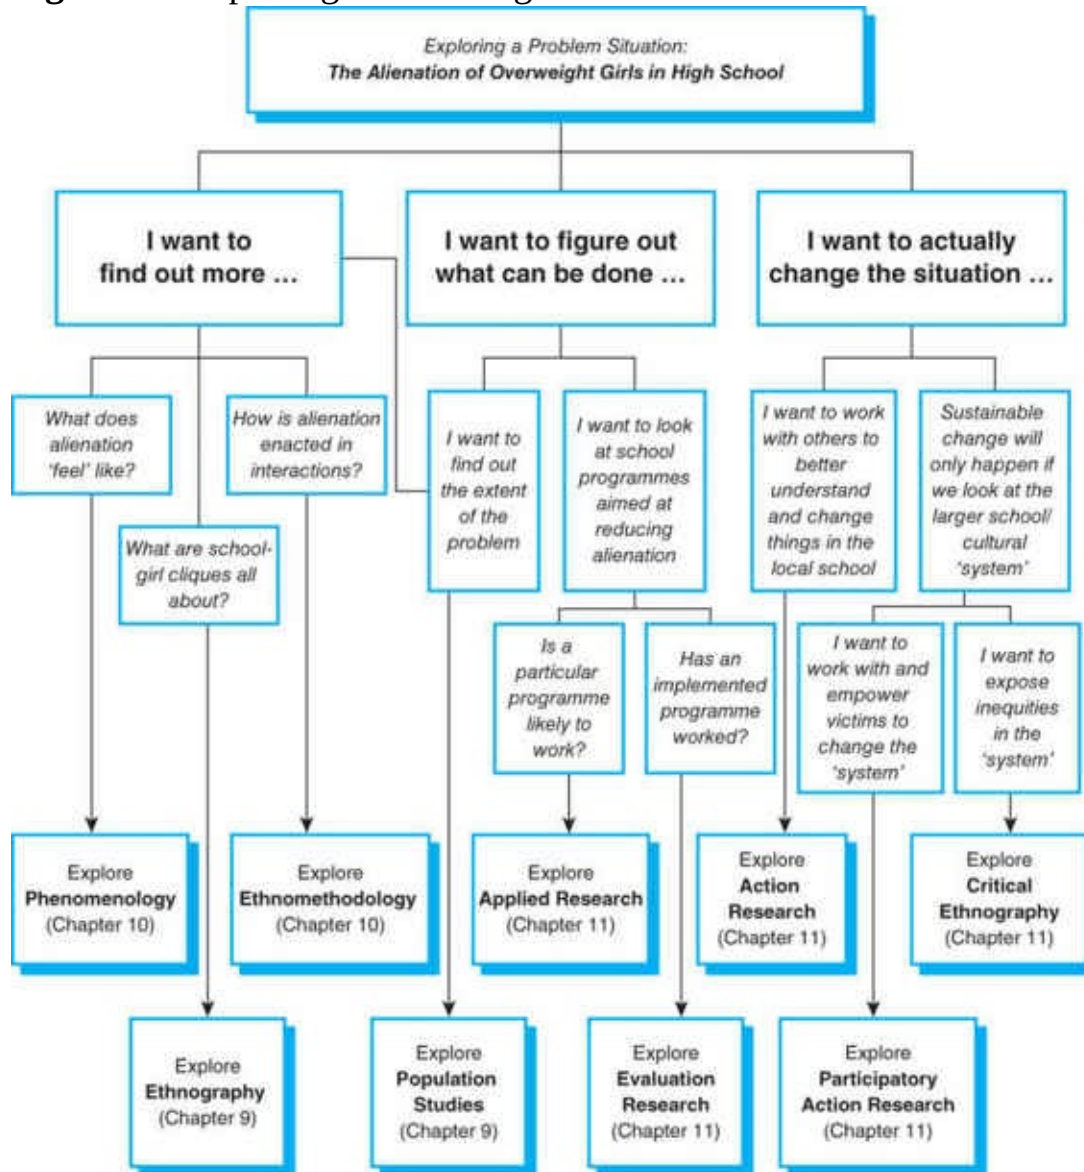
Exploring a Problem Situation:
The Alienation of Overweight Girls in High School

I want to find out more ...

I want to figure out what can be done ...

I want to actually change the situation ...

What does alienation 'feel' like?

How is alienation enacted in interactions?

What are school-girl cliques all about?

I want to find out the extent of the problem

I want to look at school programmes aimed at reducing alienation

I want to work with others to better understand and change things in the local school

Sustainable change will only happen if we look at the larger school/ cultural 'system'

Is a particular programme likely to work?

Has an implemented programme worked?

I want to work with and empower victims to change the 'system'

I want to expose inequities in the 'system'

Explore Phenomenology (Chapter 10)

Explore Ethnomethodology (Chapter 10)

Explore Applied Research (Chapter 11)

Explore Action Research (Chapter 11)

Explore Critical Ethnography (Chapter 11)

Explore Ethnography (Chapter 9)

Explore Population Studies (Chapter 9)

Explore Evaluation Research (Chapter 11)

Explore Participatory Action Research (Chapter 11)